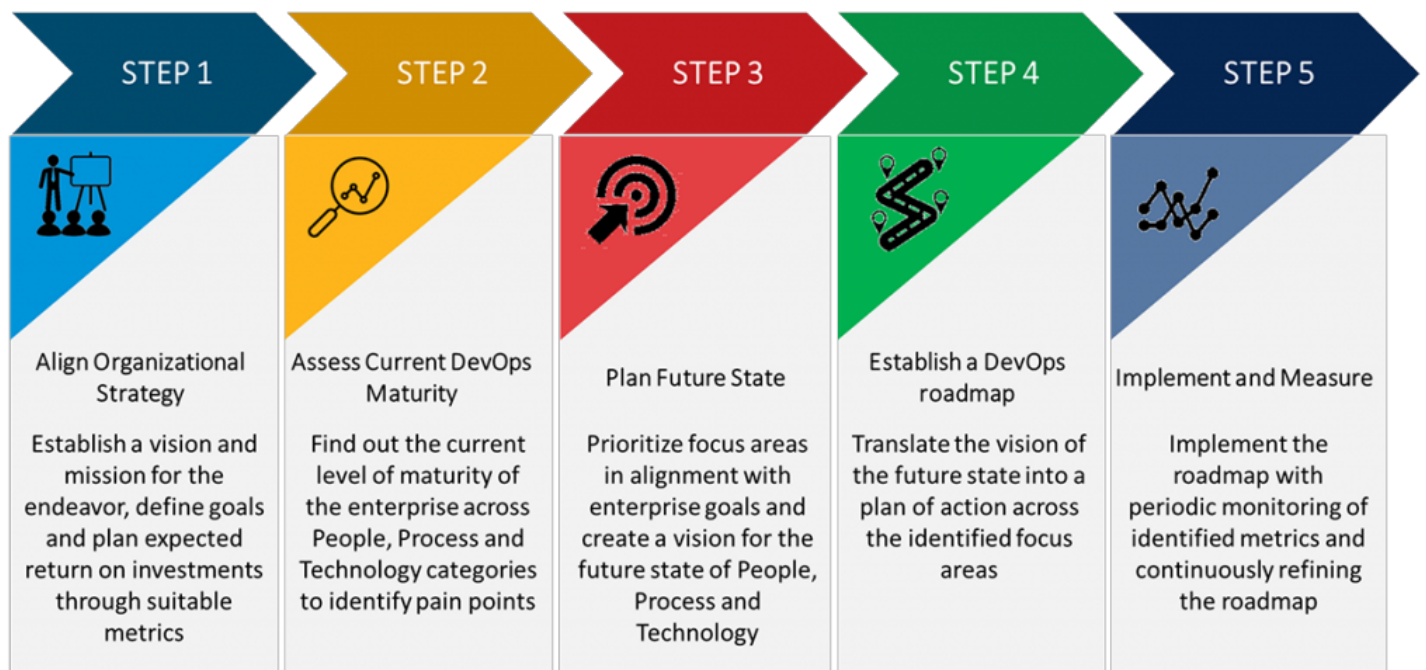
STEP 1

Align Organizational Strategy

Establish a vision and mission for the endeavor, define goals and plan expected return on investments through suitable metrics

STEP 2

Assess Current DevOps Maturity

Find out the current level of maturity of the enterprise across People, Process and Technology categories to identify pain points

STEP 3

Plan Future State

Prioritize focus areas in alignment with enterprise goals and create a vision for the future state of People, Process and Technology

STEP 4

Establish a DevOps roadmap

Translate the vision of the future state into a plan of action across the identified focus areas

STEP 5

Implement and Measure

Implement the roadmap with periodic monitoring of identified metrics and continuously refining the roadmap